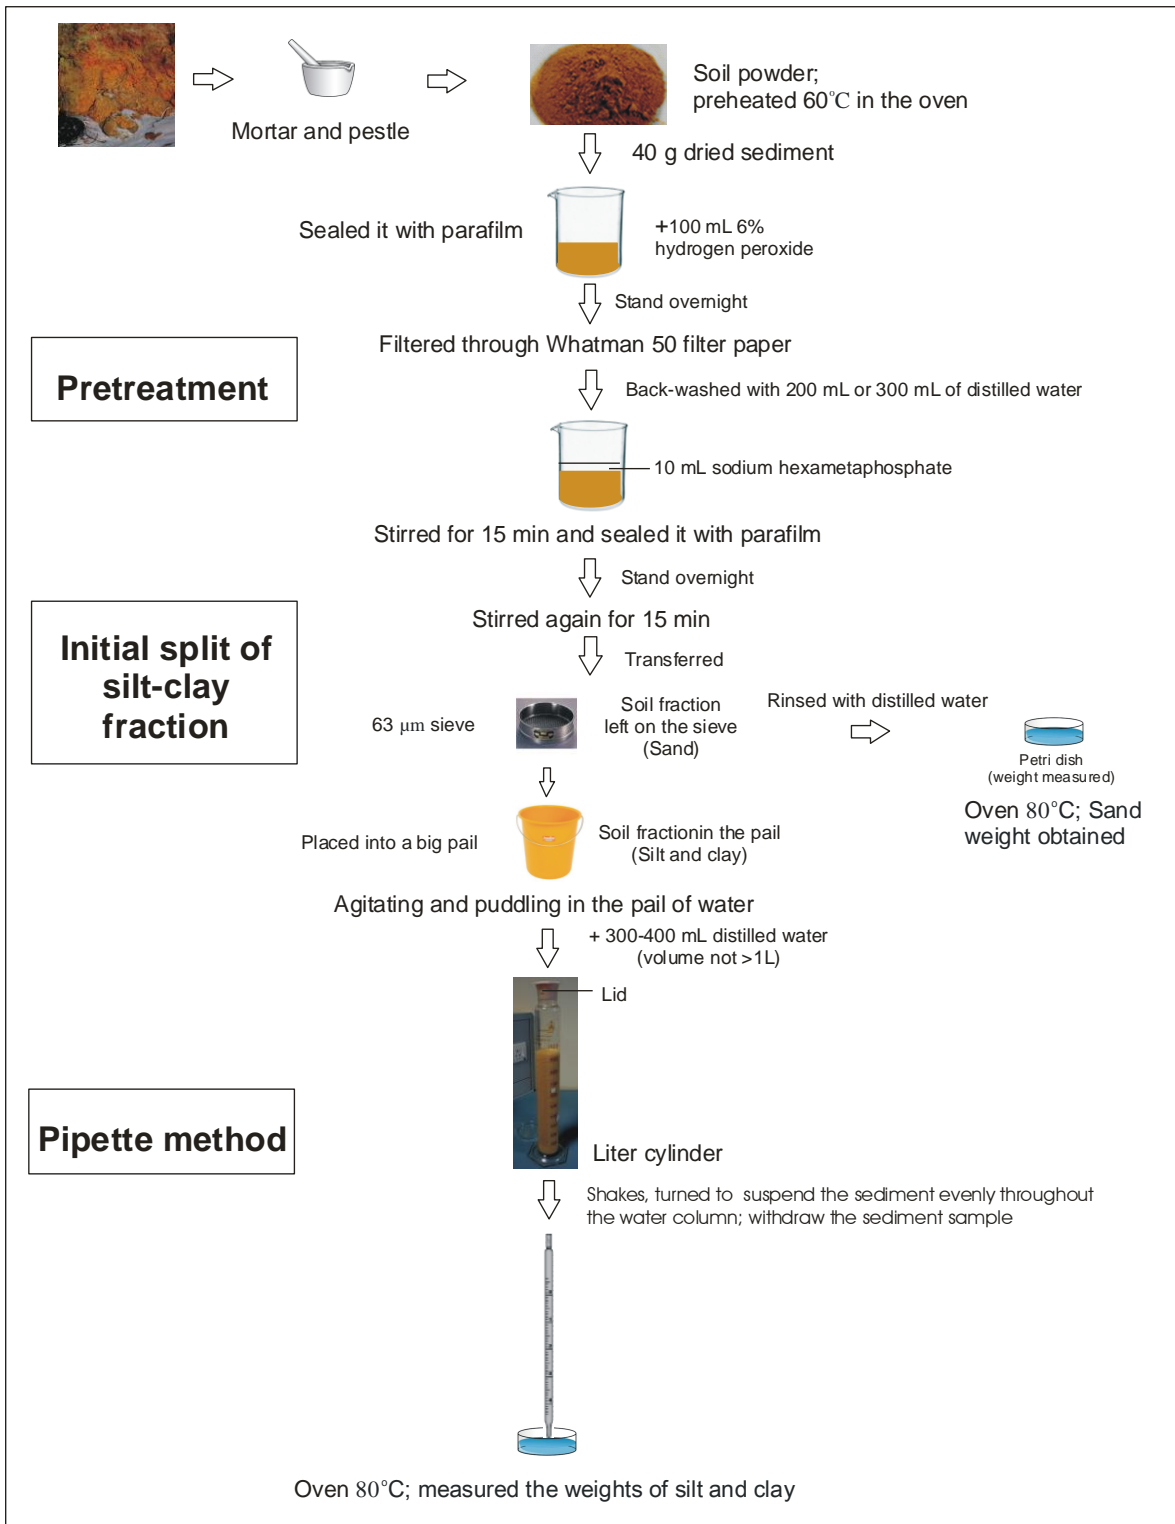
Mortar and pestle

Soil powder; preheated 60°C in the oven

40 g dried sediment

Sealed it with parafilm

+100 mL 6% hydrogen peroxide

Stand overnight

Filtered through Whatman 50 filter paper

Pretreatment

Back-washed with 200 mL or 300 mL of distilled water

10 mL sodium hexametaphosphate

Stirred for 15 min and sealed it with parafilm

Stand overnight

Stirred again for 15 min

Initial split of silt-clay fraction

Transferred

63 $\mu$m sieve

Soil fraction left on the sieve (Sand)

Rinsed with distilled water

Petri dish (weight measured)

Oven 80°C; Sand weight obtained

Placed into a big pail

Soil fractionin the pail (Silt and clay)

Agitating and puddling in the pail of water

+ 300-400 mL distilled water (volume not >1L)

Lid

Pipette method

Liter cylinder

Shakes, turned to suspend the sediment evenly throughout the water column; withdraw the sediment sample

Oven 80°C; measured the weights of silt and clay